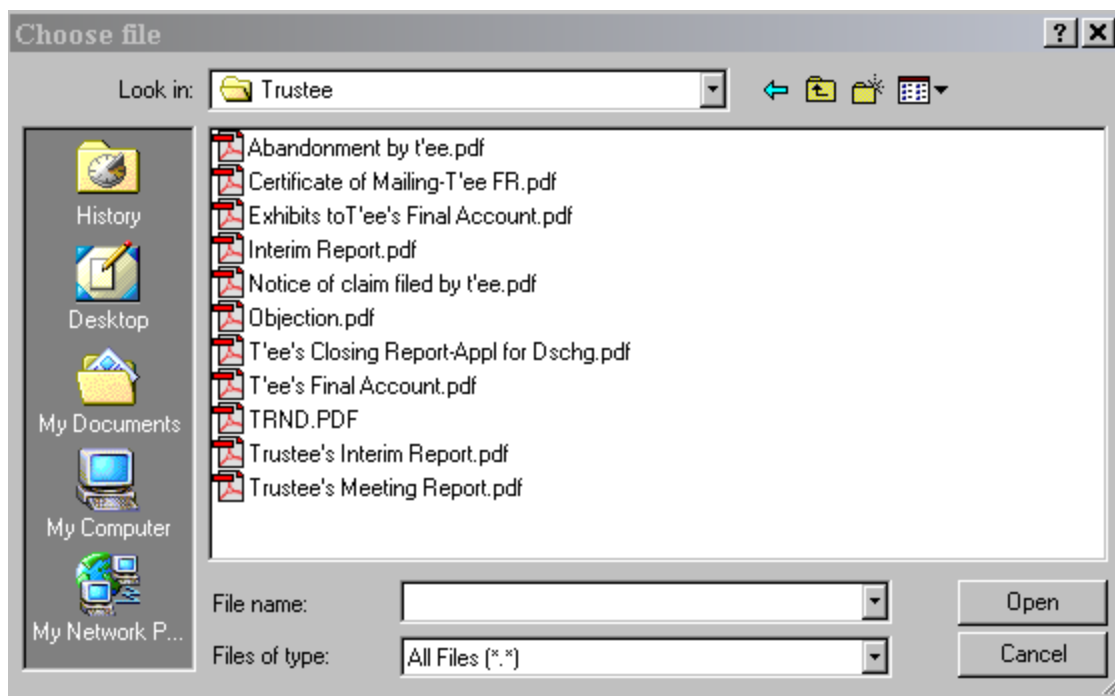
Choose file

? X

Look in: Trustee

History

Desktop

My Documents

My Computer

My Network P...

Abandonment by t'ee.pdf
Certificate of Mailing-T'ee FR.pdf
Exhibits toT'ee's Final Account.pdf
Interim Report.pdf
Notice of claim filed by t'ee.pdf
Objection.pdf
T'ee's Closing Report-Appl for Dschg.pdf
T'ee's Final Account.pdf
TRND.PDF
Trustee's Interim Report.pdf
Trustee's Meeting Report.pdf

File name:

Files of type: All Files (*.*)

Open

Cancel